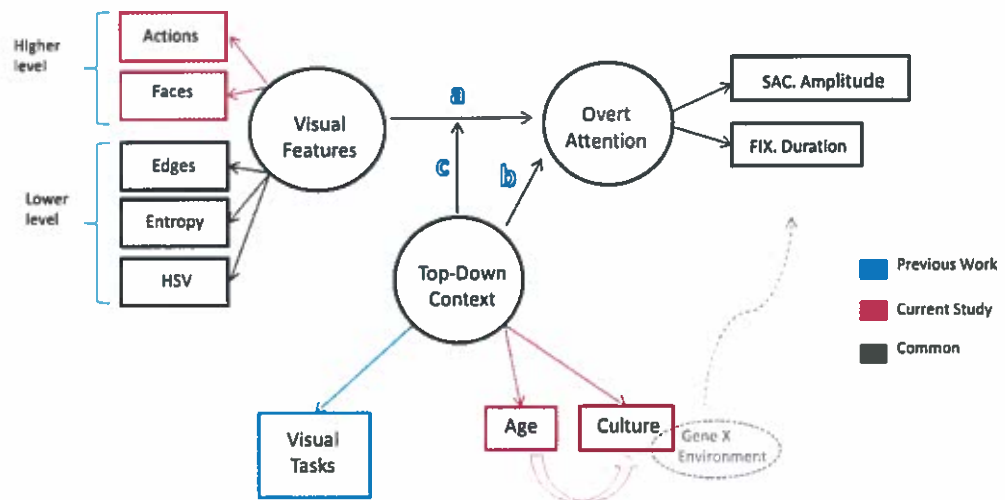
Higher level

Actions

Faces

Lower level

Edges

Entropy

HSV

Visual Features

a

c

b

Overt Attention

SAC. Amplitude

FIX. Duration

Top-Down Context

Previous Work

Current Study

Common

Visual Tasks

Age

Culture

Gene X Environment